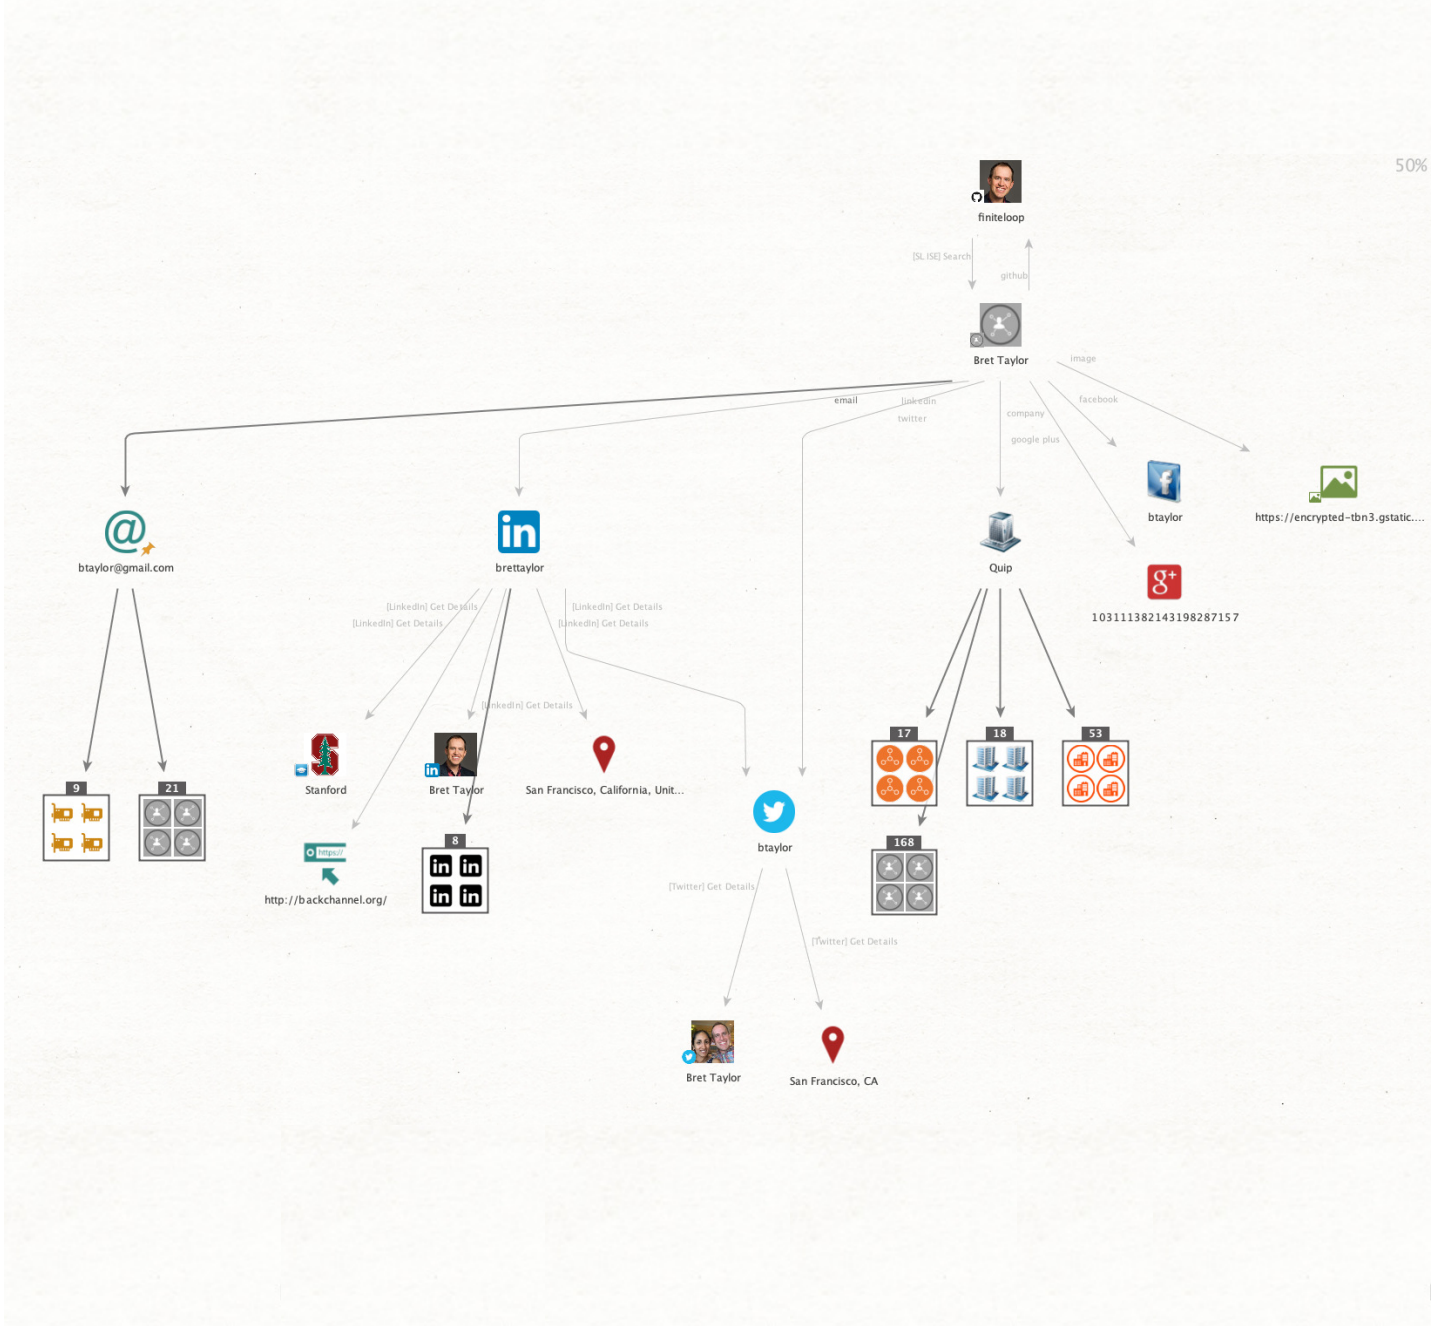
50%

finiteloop

[SL ISE] Search

github

Bret Taylor

image

email

linkedin

twitter

company

facebook

google plus

btaylor@gmail.com

brettaylor

Quip

btaylor

https://encrypted-tbn3.gstatic....

103111382143198287157

[LinkedIn] Get Details

[LinkedIn] Get Details

[LinkedIn] Get Details

[LinkedIn] Get Details

[LinkedIn] Get Details

9

21

Stanford

Bret Taylor

San Francisco, California, Unit...

17

18

53

8

btaylor

168

http://backchannel.org/

[Twitter] Get Details

[Twitter] Get Details

Bret Taylor

San Francisco, CA